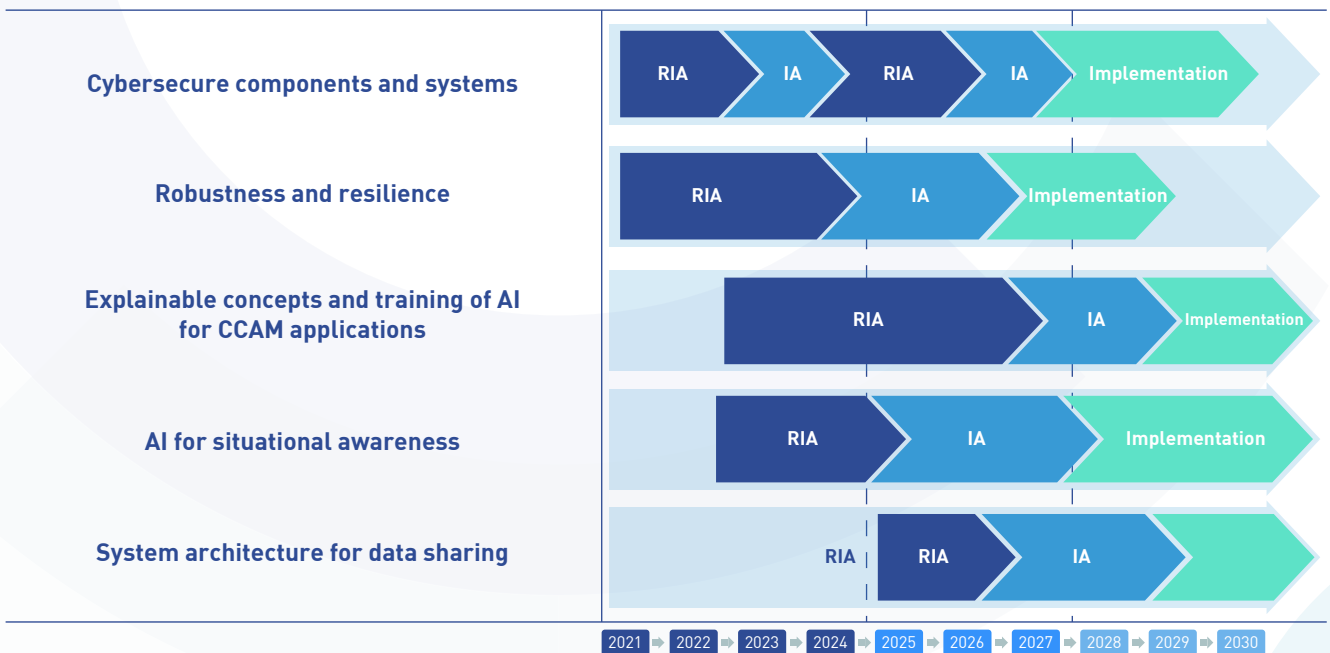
| | |
|---|---|
| Cybersecure components and systems | RIA → IA → RIA → IA → Implementation |
| Robustness and resilience | RIA → IA → Implementation |
| Explainable concepts and training of AI for CCAM applications | RIA → IA → Implementation |
| AI for situational awareness | RIA → IA → Implementation |
| System architecture for data sharing | RIA → RIA → IA |

2021 2022 2023 2024 2025 2026 2027 2028 2029 2030